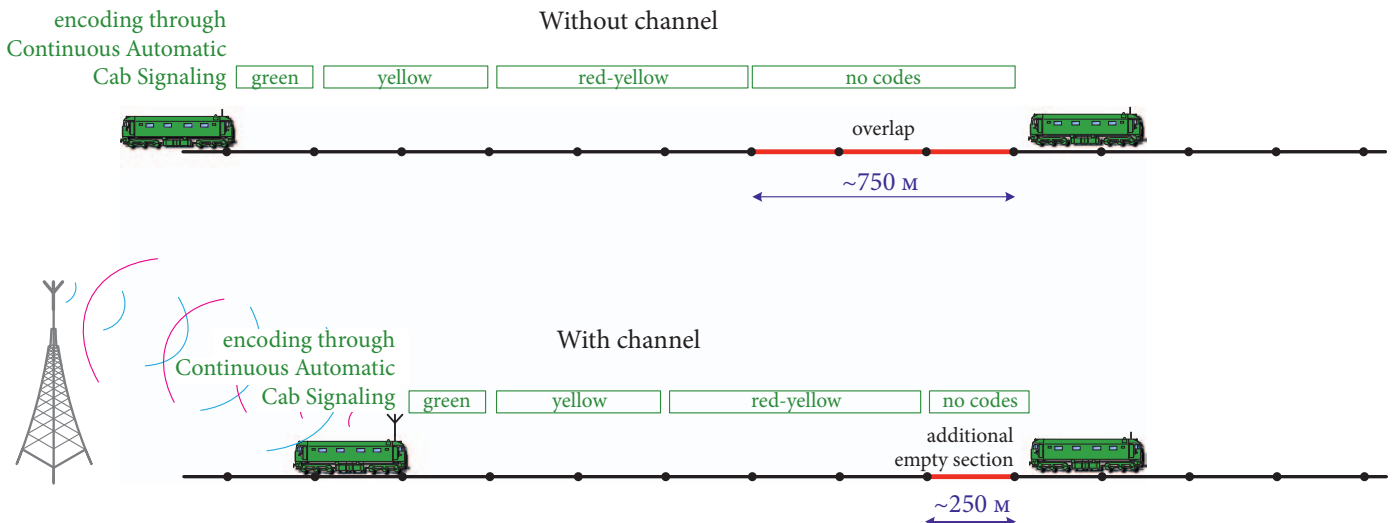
encoding through Continuous Automatic Cab Signaling

Without channel

green | yellow | red-yellow | no codes

overlap

~750 м

encoding through Continuous Automatic Cab Signaling

With channel

green | yellow | red-yellow | no codes

additional empty section

~250 м